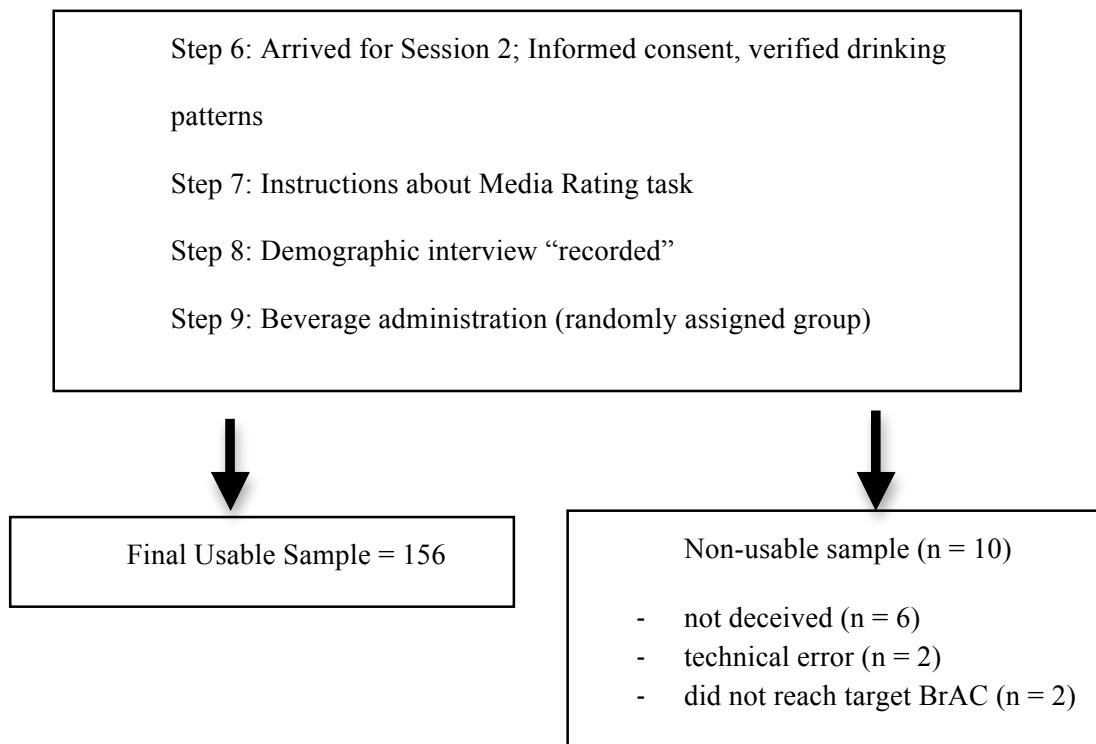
Step 6: Arrived for Session 2; Informed consent, verified drinking patterns

Step 7: Instructions about Media Rating task

Step 8: Demographic interview “recorded”

Step 9: Beverage administration (randomly assigned group)

Final Usable Sample = 156

Non-usable sample (n = 10)

- not deceived (n = 6)
- technical error (n = 2)
- did not reach target BrAC (n = 2)